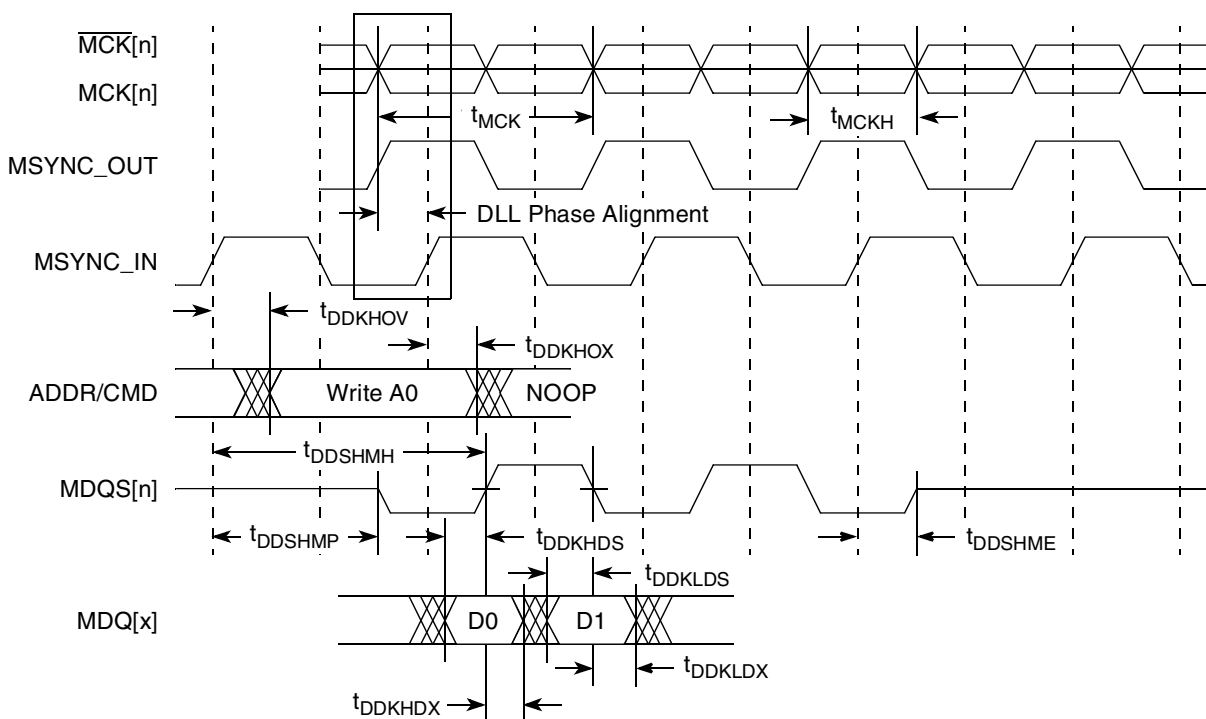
$\overline{\text{MCK}}$[n]
MCK[n]
$t_{MCK}$
$t_{MCKH}$
MSYNC_OUT
DLL Phase Alignment
MSYNC_IN
$t_{DDKHOV}$
$t_{DDKHOX}$
ADDR/CMD
Write A0
NOOP
$t_{DDSHMH}$
MDQS[n]
$t_{DDSHMP}$
$t_{DDKHDS}$
$t_{DDSHME}$
$t_{DDKLDS}$
MDQ[x]
D0
D1
$t_{DDKLDX}$
$t_{DDKHDX}$